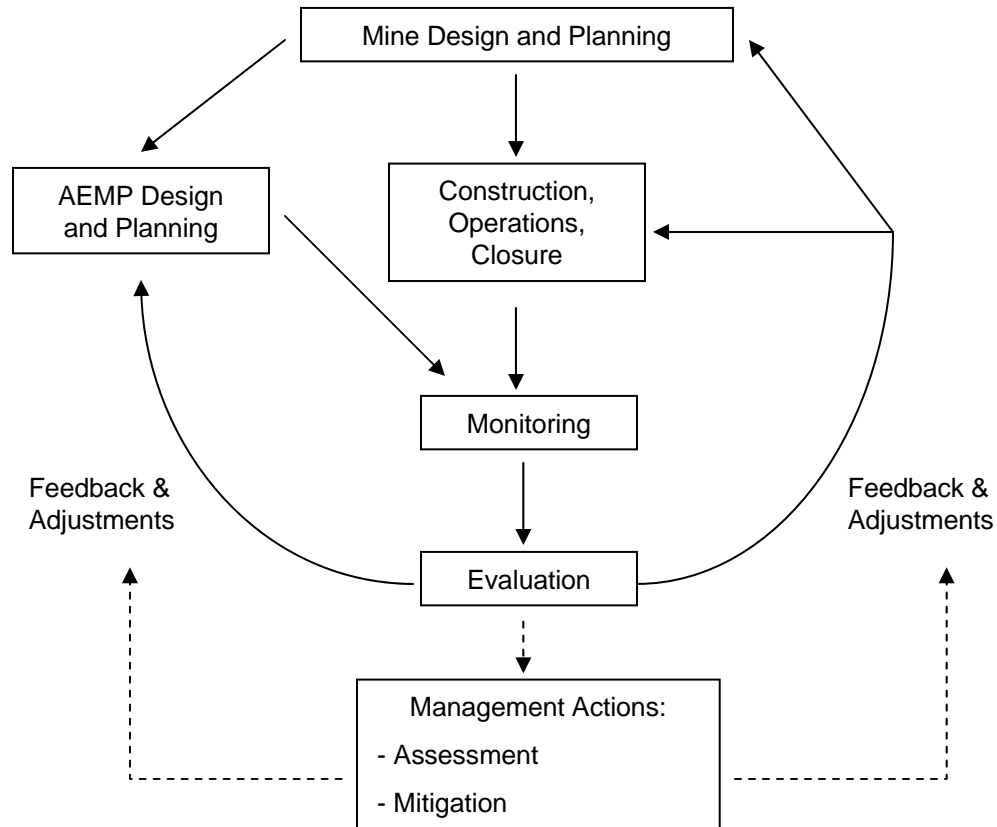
Mine Design and Planning

AEMP Design and Planning

Construction, Operations, Closure

Monitoring

Feedback & Adjustments

Evaluation

Feedback & Adjustments

Management Actions:

- Assessment

- Mitigation